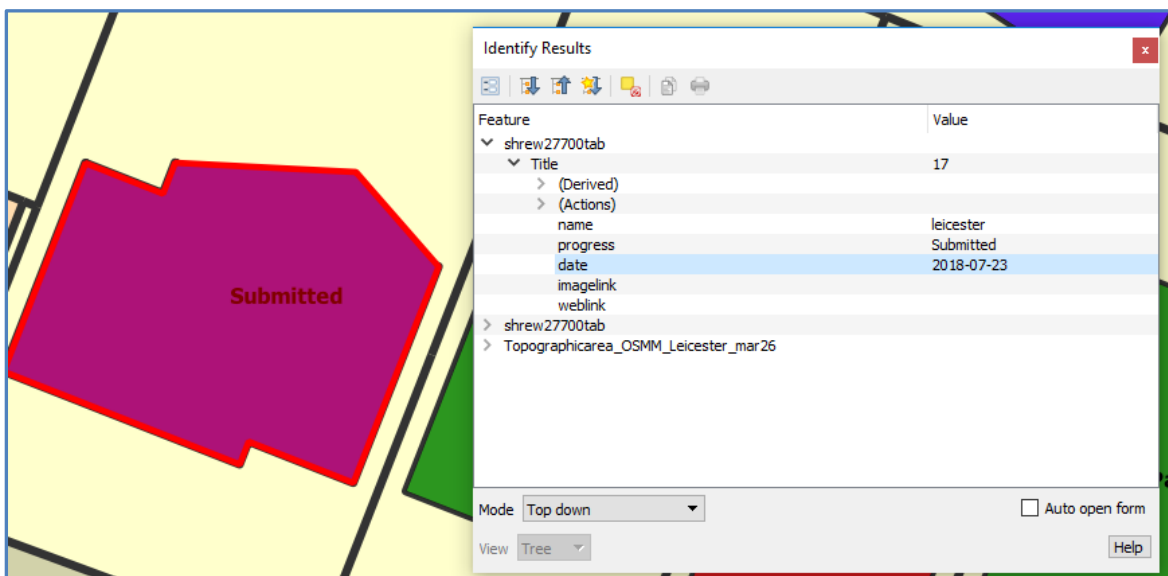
Submitted

Identify Results

x

| Feature | Value |
|---|---|
| shrew27700tab | |
| Title | 17 |
| (Derived) | |
| (Actions) | |
| name | leicester |
| progress | Submitted |
| date | 2018-07-23 |
| imagelink | |
| weblink | |
| shrew27700tab | |
| Topographicarea_OSMM_Leicester_mar26 | |

Mode Top down

Auto open form

View Tree

Help